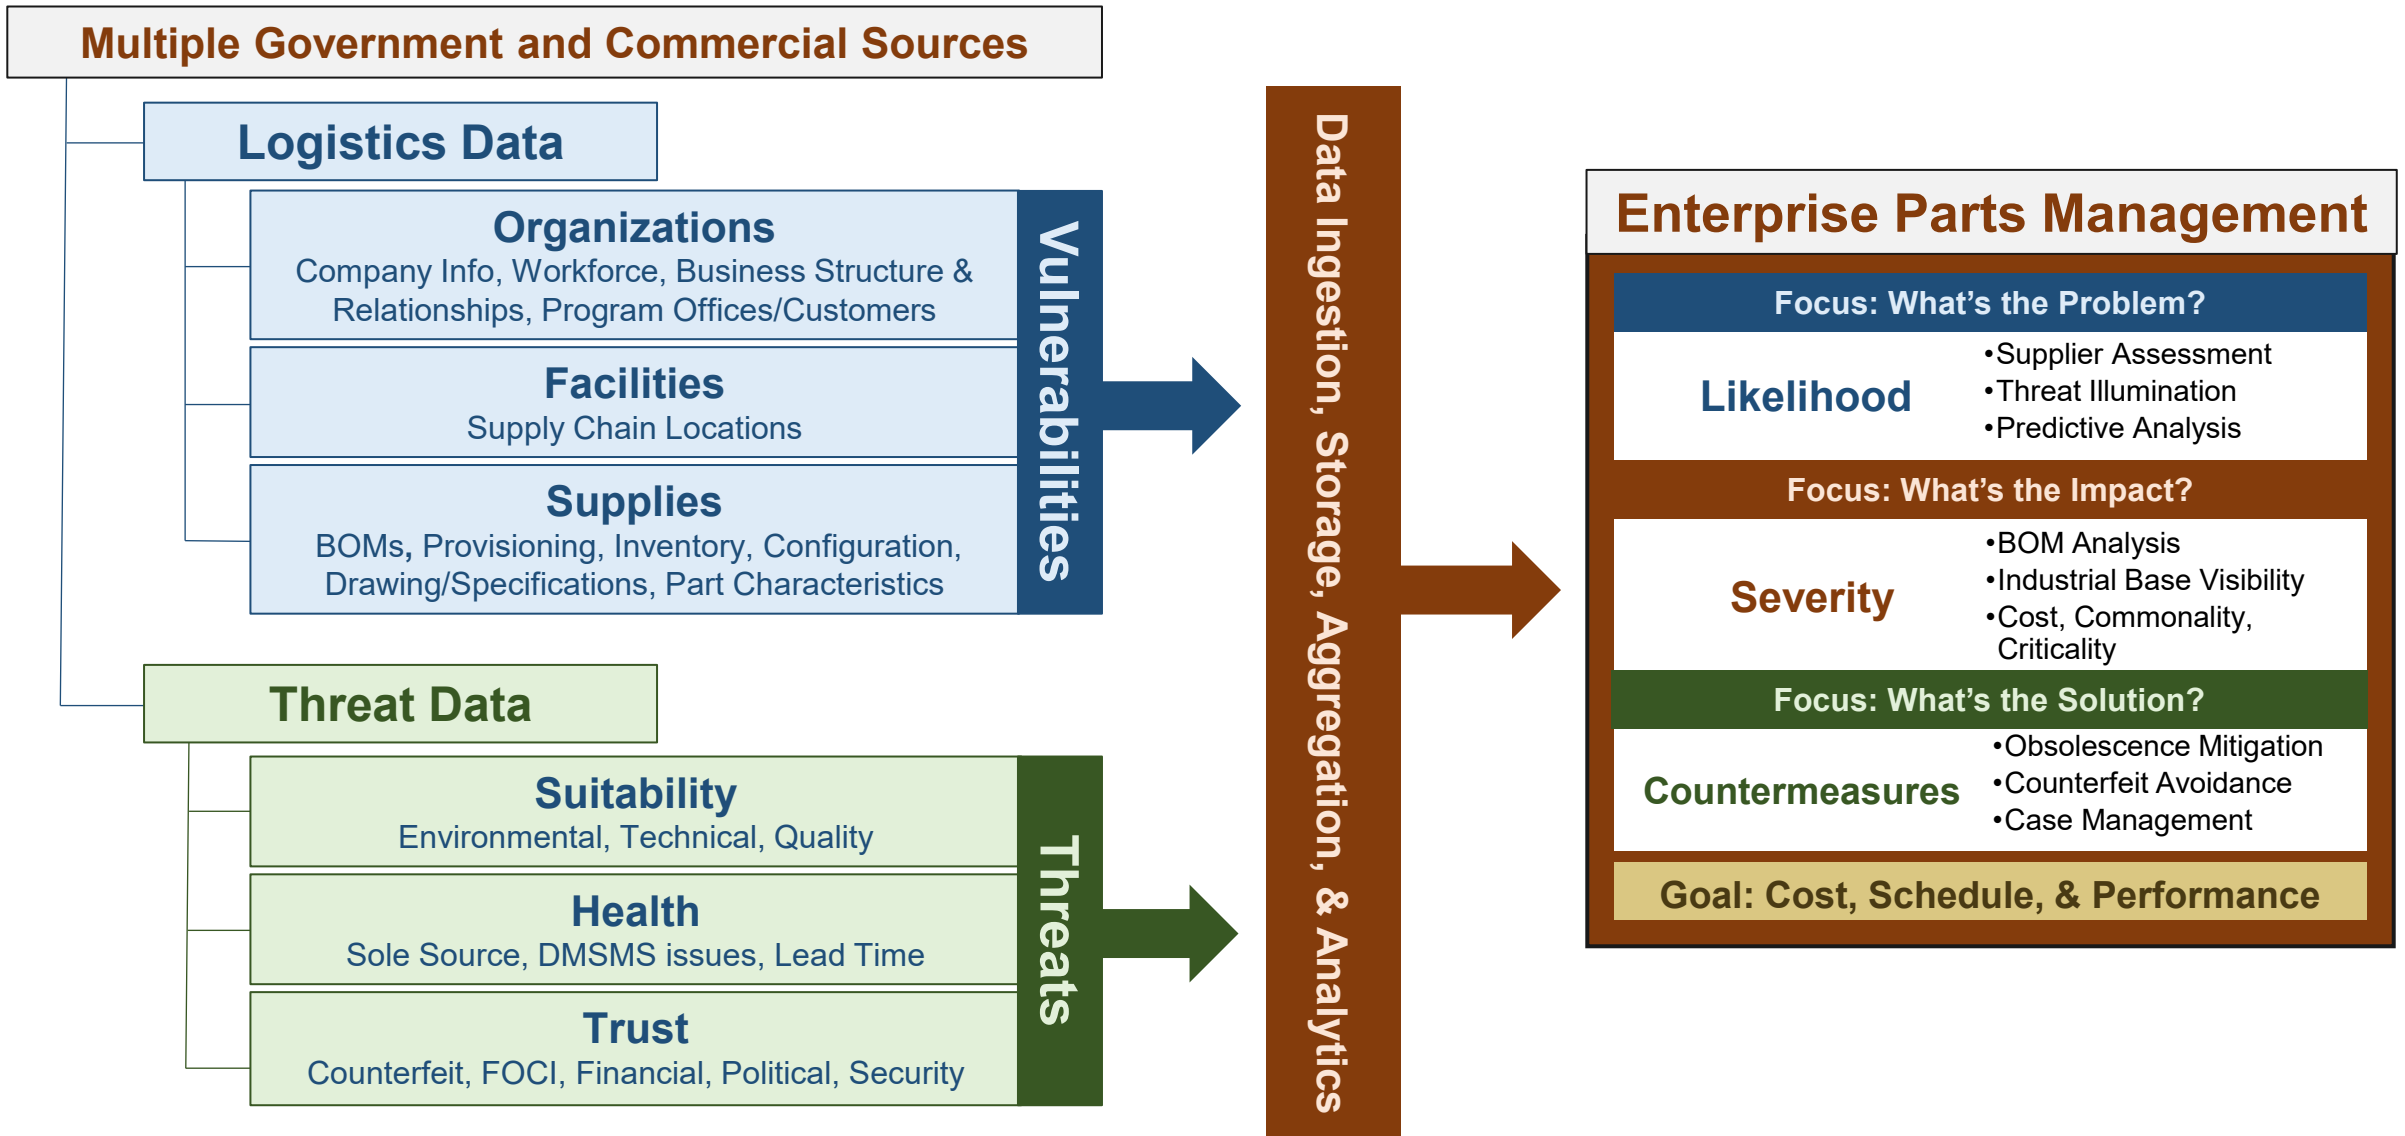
Multiple Government and Commercial Sources

Logistics Data

Organizations
Company Info, Workforce, Business Structure & Relationships, Program Offices/Customers

Facilities
Supply Chain Locations

Supplies
BOMs, Provisioning, Inventory, Configuration, Drawing/Specifications, Part Characteristics

Vulnerabilities

Threat Data

Suitability
Environmental, Technical, Quality

Health
Sole Source, DMSMS issues, Lead Time

Trust
Counterfeit, FOCI, Financial, Political, Security

Threats

Data Ingestion, Storage, Aggregation, & Analytics

Enterprise Parts Management

Focus: What's the Problem?

Likelihood
•Supplier Assessment
•Threat Illumination
•Predictive Analysis

Focus: What's the Impact?

Severity
•BOM Analysis
•Industrial Base Visibility
•Cost, Commonality, Criticality

Focus: What's the Solution?

Countermeasures
•Obsolescence Mitigation
•Counterfeit Avoidance
•Case Management

Goal: Cost, Schedule, & Performance